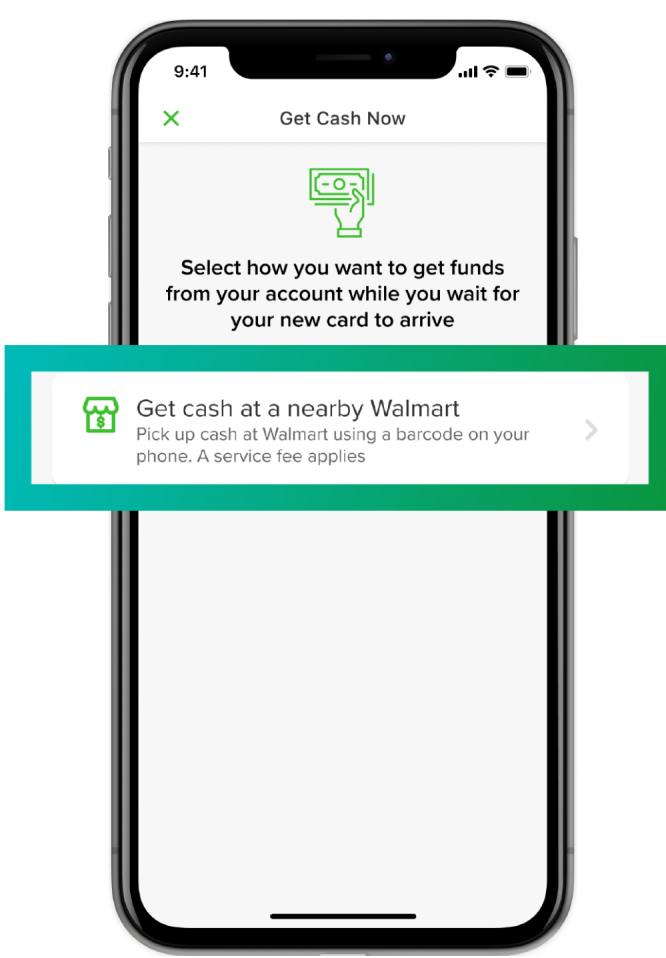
9:41

Get Cash Now

Select how you want to get funds from your account while you wait for your new card to arrive

Get cash at a nearby Walmart
Pick up cash at Walmart using a barcode on your phone. A service fee applies